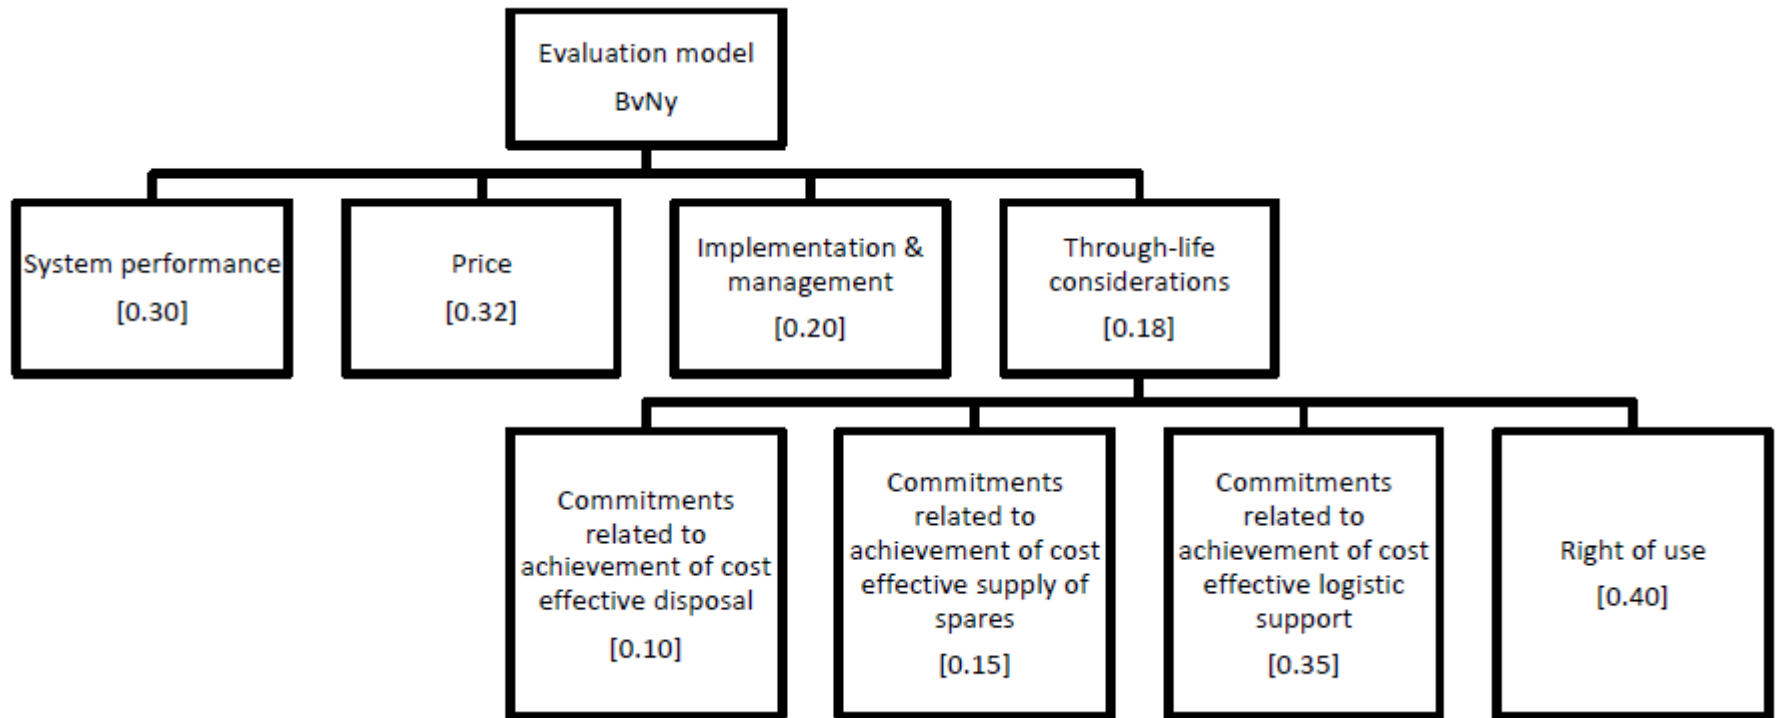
Evaluation model
BvNy

System performance
[0.30]

Price
[0.32]

Implementation & management
[0.20]

Through-life considerations
[0.18]

Commitments related to achievement of cost effective disposal
[0.10]

Commitments related to achievement of cost effective supply of spares
[0.15]

Commitments related to achievement of cost effective logistic support
[0.35]

Right of use
[0.40]